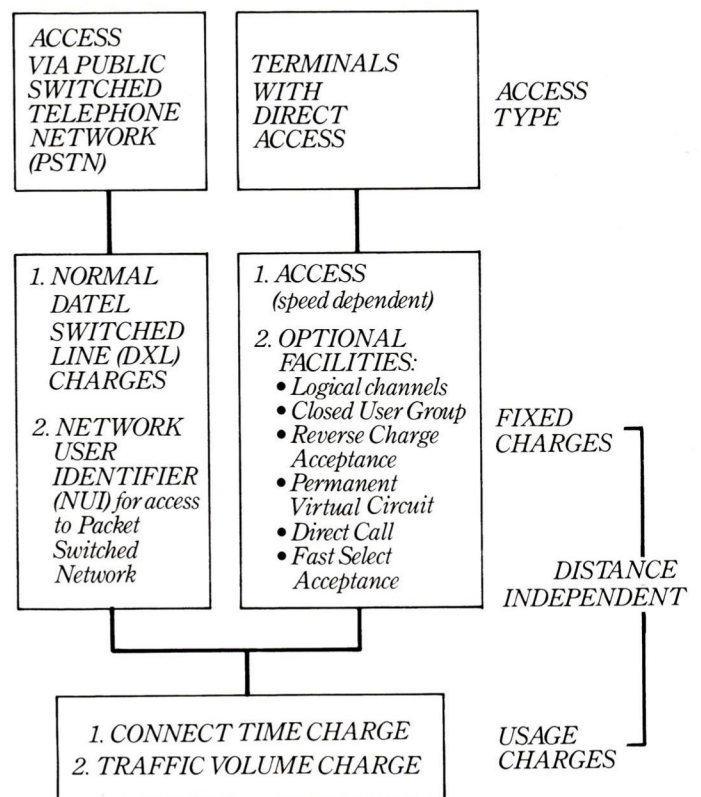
ACCESS VIA PUBLIC SWITCHED TELEPHONE NETWORK (PSTN)

TERMINALS WITH DIRECT ACCESS

ACCESS TYPE

1. NORMAL DATEL SWITCHED LINE (DXL) CHARGES

2. NETWORK USER IDENTIFIER (NUI) for access to Packet Switched Network

1. ACCESS (speed dependent)

2. OPTIONAL FACILITIES:
• Logical channels
• Closed User Group
• Reverse Charge Acceptance
• Permanent Virtual Circuit
• Direct Call
• Fast Select Acceptance

FIXED CHARGES

DISTANCE INDEPENDENT

1. CONNECT TIME CHARGE
2. TRAFFIC VOLUME CHARGE

USAGE CHARGES